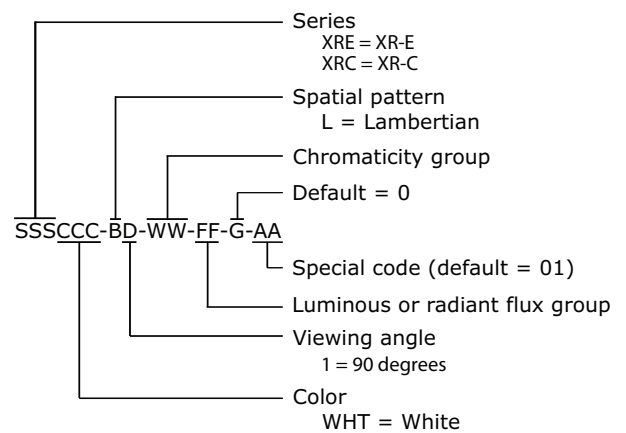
Series
XRE = XR-E
XRC = XR-C

Spatial pattern
L = Lambertian

Chromaticity group

Default = 0

SSSCCC-BD-WW-FF-G-AA

Special code (default = 01)

Luminous or radiant flux group

Viewing angle
1 = 90 degrees

Color
WHT = White